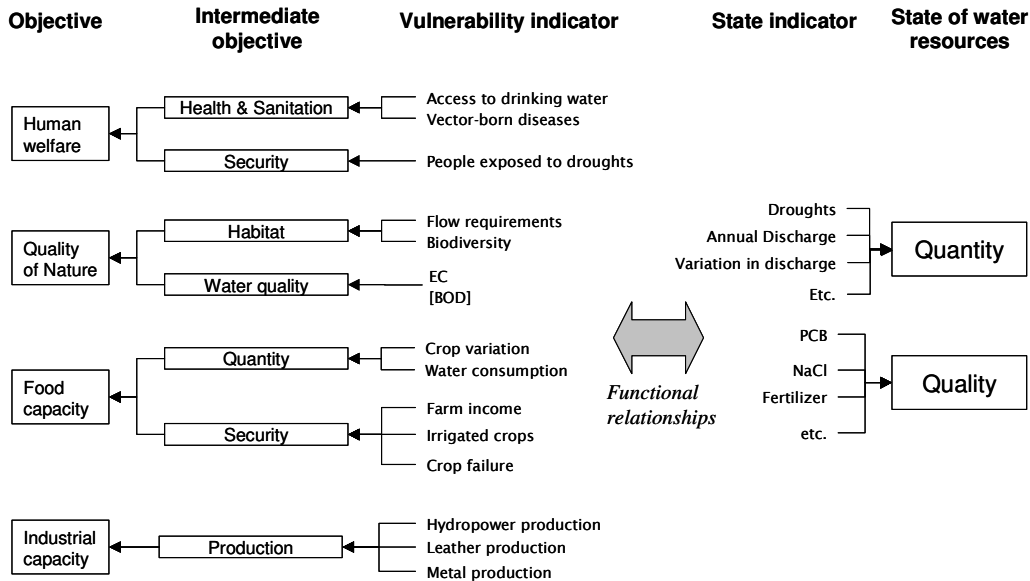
Objective

Intermediate objective

Vulnerability indicator

State indicator

State of water resources

Human welfare

Health & Sanitation

Access to drinking water
Vector-born diseases

Security

People exposed to droughts

Quality of Nature

Habitat

Flow requirements
Biodiversity

Water quality

EC
[BOD]

Food capacity

Quantity

Crop variation
Water consumption

Security

Farm income
Irrigated crops
Crop failure

Industrial capacity

Production

Hydropower production
Leather production
Metal production

Functional relationships

Droughts
Annual Discharge
Variation in discharge
Etc.

Quantity

PCB
NaCl
Fertilizer
etc.

Quality